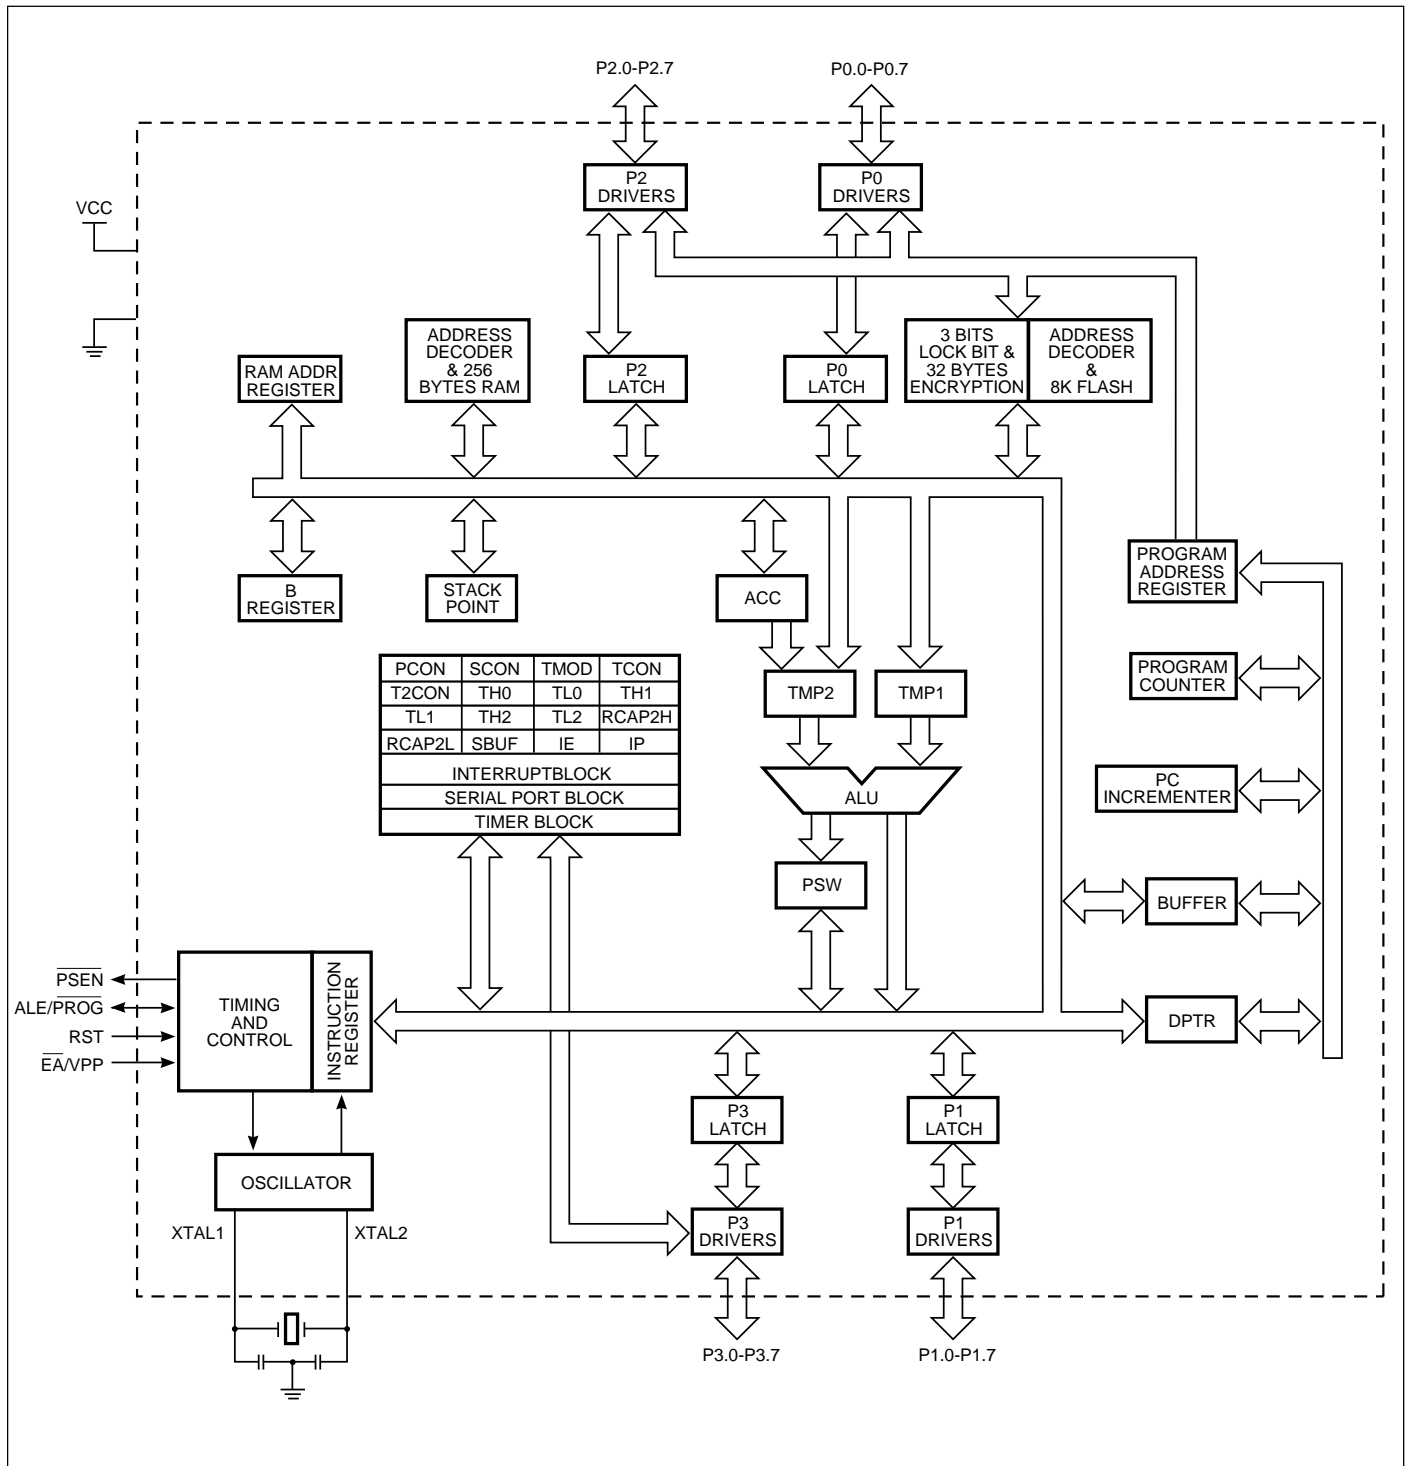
P2.0-P2.7

P0.0-P0.7

P2 DRIVERS

P0 DRIVERS

VCC

RAM ADDR REGISTER

ADDRESS DECODER & 256 BYTES RAM

P2 LATCH

P0 LATCH

3 BITS LOCK BIT & 32 BYTES ENCRYPTION

ADDRESS DECODER & 8K FLASH

B REGISTER

STACK POINT

ACC

PROGRAM ADDRESS REGISTER

| PCON | SCON | TMOD | TCON |
|---|---|---|---|
| T2CON | TH0 | TL0 | TH1 |
| TL1 | TH2 | TL2 | RCAP2H |
| RCAP2L | SBUF | IE | IP |
| INTERRUPTBLOCK | | | |
| SERIAL PORT BLOCK | | | |
| TIMER BLOCK | | | |

TMP2

TMP1

PROGRAM COUNTER

ALU

PC INCREMENTER

PSW

BUFFER

$\overline{PSEN}$

ALE/$\overline{PROG}$

RST

$\overline{EA}$/VPP

TIMING AND CONTROL

INSTRUCTION REGISTER

DPTR

P3 LATCH

P1 LATCH

OSCILLATOR

XTAL1

XTAL2

P3 DRIVERS

P1 DRIVERS

P3.0-P3.7

P1.0-P1.7